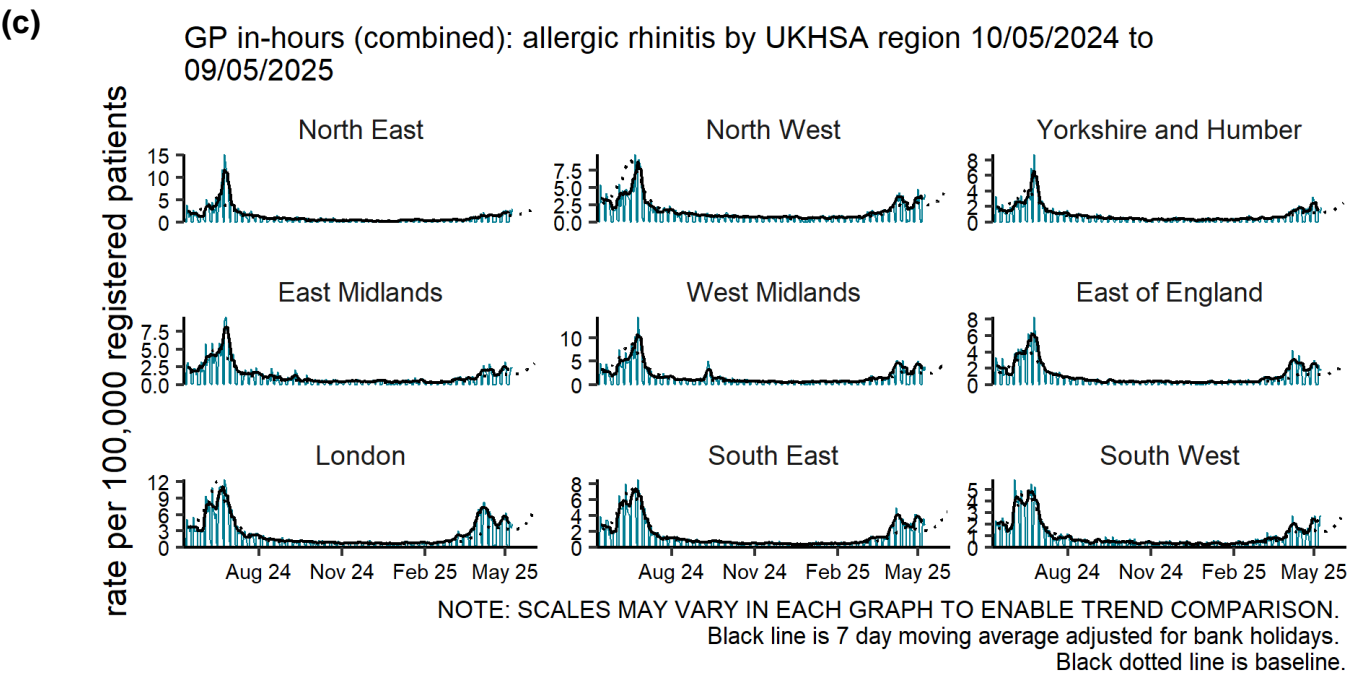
(c)

GP in-hours (combined): allergic rhinitis by UKHSA region 10/05/2024 to 09/05/2025

rate per 100,000 registered patients

North East
15
10
5
0

North West
7.5
5.0
2.5
0.0

Yorkshire and Humber
8
6
4
2
0

East Midlands
7.5
5.0
2.5
0.0

West Midlands
10
5
0

East of England
8
6
4
2
0

London
12
9
6
3
0

South East
8
6
4
2
0

South West
5
4
3
2
1
0

Aug 24 Nov 24 Feb 25 May 25

Aug 24 Nov 24 Feb 25 May 25

Aug 24 Nov 24 Feb 25 May 25

NOTE: SCALES MAY VARY IN EACH GRAPH TO ENABLE TREND COMPARISON.
Black line is 7 day moving average adjusted for bank holidays.
Black dotted line is baseline.